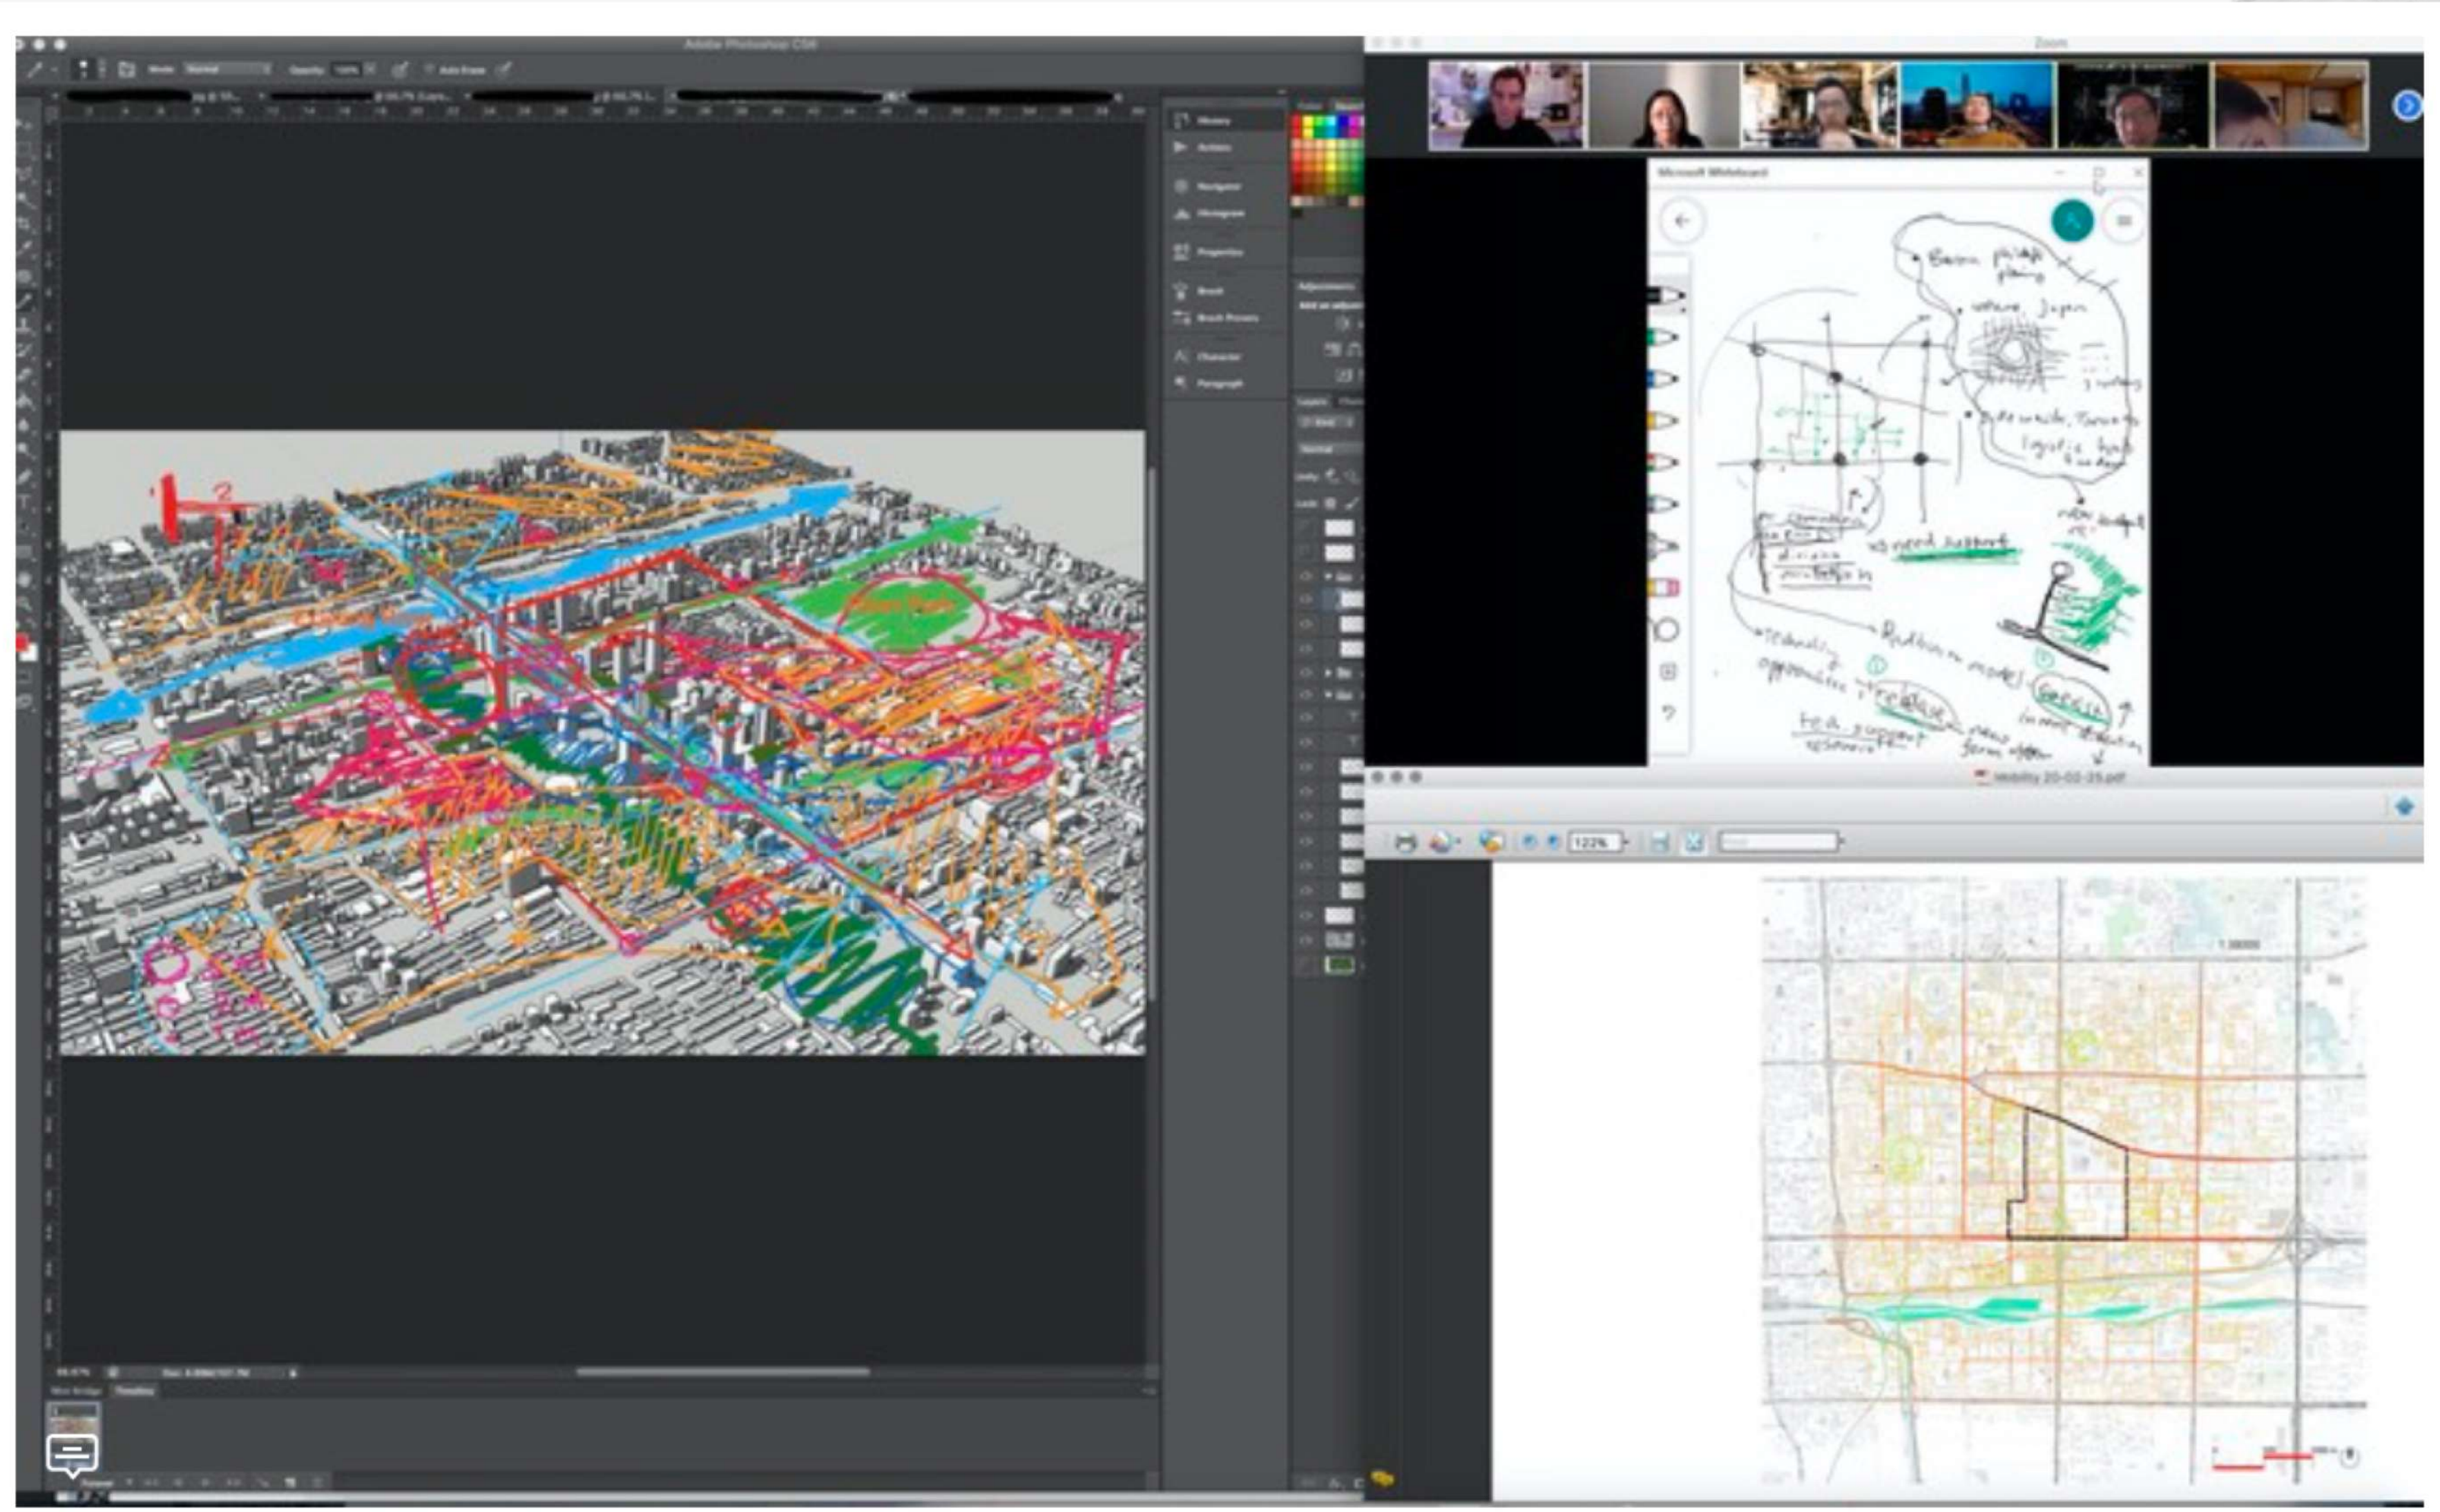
Adobe Photoshop CS6

Mode: Normal
Opacity: 100%
Auto-Erase

History
Actions
Navigator
Histogram
Properties
Brush
Brush Presets
Character
Paragraph

Adjustments
Add an adjustment

Layers

Zoom

Microsoft Whiteboard

• Beijing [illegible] planning
• where Japan
• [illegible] Toronto
logistic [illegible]
we need support
Technology
opportunities
Platform model
release
tech support
Genesis
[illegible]

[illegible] 20-02-25.pdf

122%

1:30000